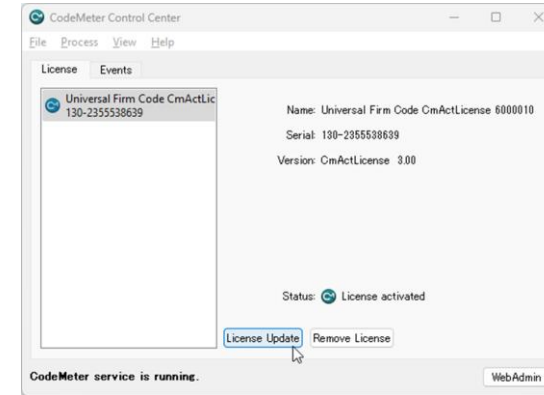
CodeMeter Control Center

File Process View Help

License Events

Universal Firm Code CmActLic
130-2355538639

Name: Universal Firm Code CmActLicense 6000010

Serial: 130-2355538639

Version: CmActLicense 3.00

Status: License activated

License Update Remove License

CodeMeter service is running.

WebAdmin